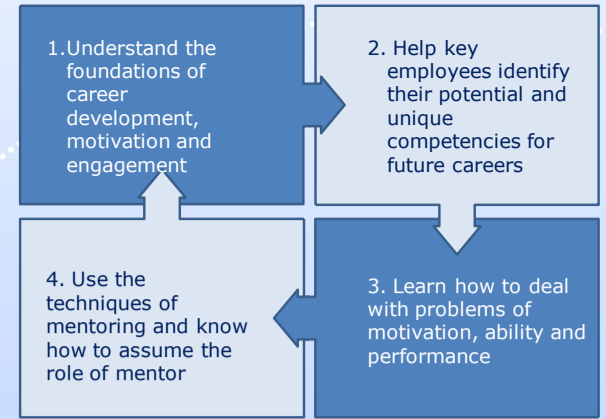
1.Understand the foundations of career development, motivation and engagement

2. Help key employees identify their potential and unique competencies for future careers

3. Learn how to deal with problems of motivation, ability and performance

4. Use the techniques of mentoring and know how to assume the role of mentor